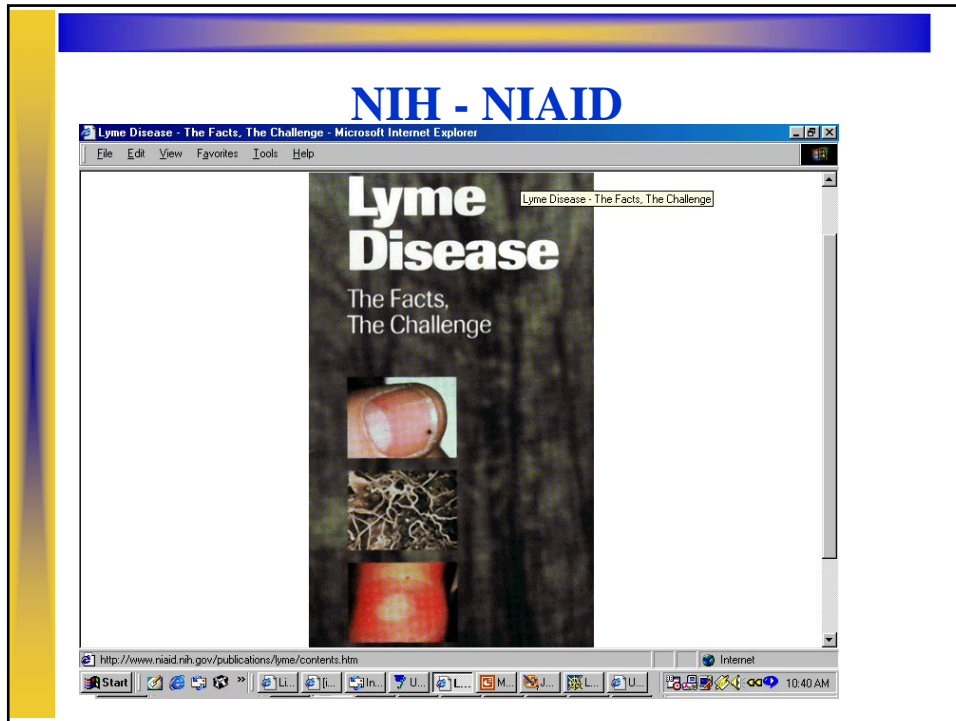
NIH - NIAID

Lyme Disease - The Facts, The Challenge - Microsoft Internet Explorer

File Edit View Favorites Tools Help

Lyme Disease

The Facts, The Challenge

Lyme Disease - The Facts, The Challenge

http://www.niaid.nih.gov/publications/lyme/contents.htm

Internet

Start

Li... [i... In... U... L... M... J... L... U...

10:40 AM